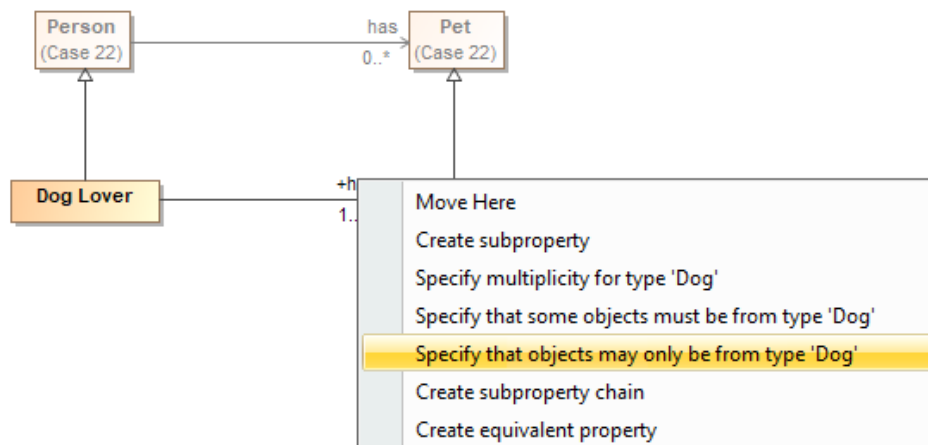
Person
(Case 22)

has
0..*

Pet
(Case 22)

Dog Lover

+h
1..

Move Here
Create subproperty
Specify multiplicity for type 'Dog'
Specify that some objects must be from type 'Dog'
Specify that objects may only be from type 'Dog'
Create subproperty chain
Create equivalent property